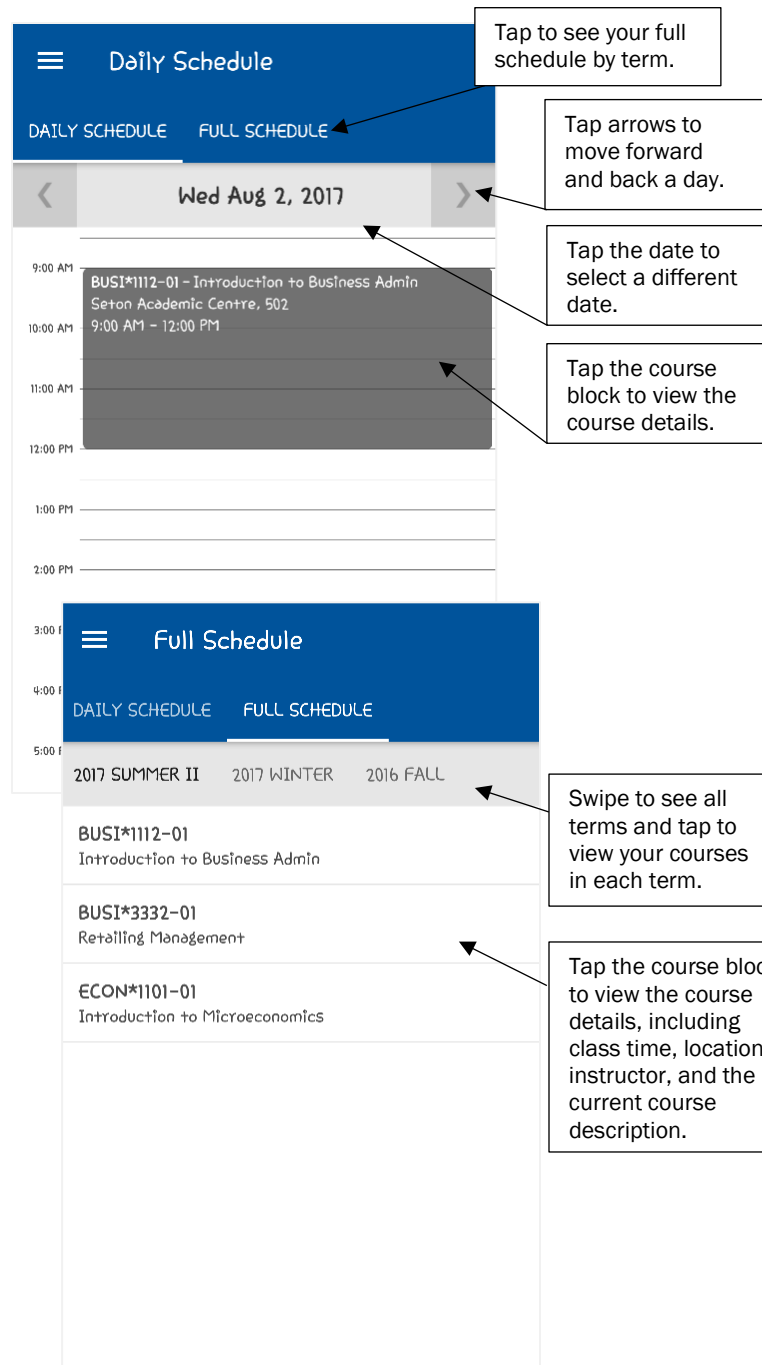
Daily Schedule

Tap to see your full schedule by term.

DAILY SCHEDULE FULL SCHEDULE

Tap arrows to move forward and back a day.

Wed Aug 2, 2017

Tap the date to select a different date.

9:00 AM
BUSI*1112-01 - Introduction to Business Admin
Seton Academic Centre, 502
9:00 AM - 12:00 PM

10:00 AM

Tap the course block to view the course details.

11:00 AM
12:00 PM
1:00 PM
2:00 PM
3:00 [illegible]
4:00 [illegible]
5:00 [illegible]

Full Schedule

DAILY SCHEDULE FULL SCHEDULE

2017 SUMMER II 2017 WINTER 2016 FALL

Swipe to see all terms and tap to view your courses in each term.

BUSI*1112-01
Introduction to Business Admin

BUSI*3332-01
Retailing Management

Tap the course bloc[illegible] to view the course details, including class time, location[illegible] instructor, and the current course description.

ECON*1101-01
Introduction to Microeconomics